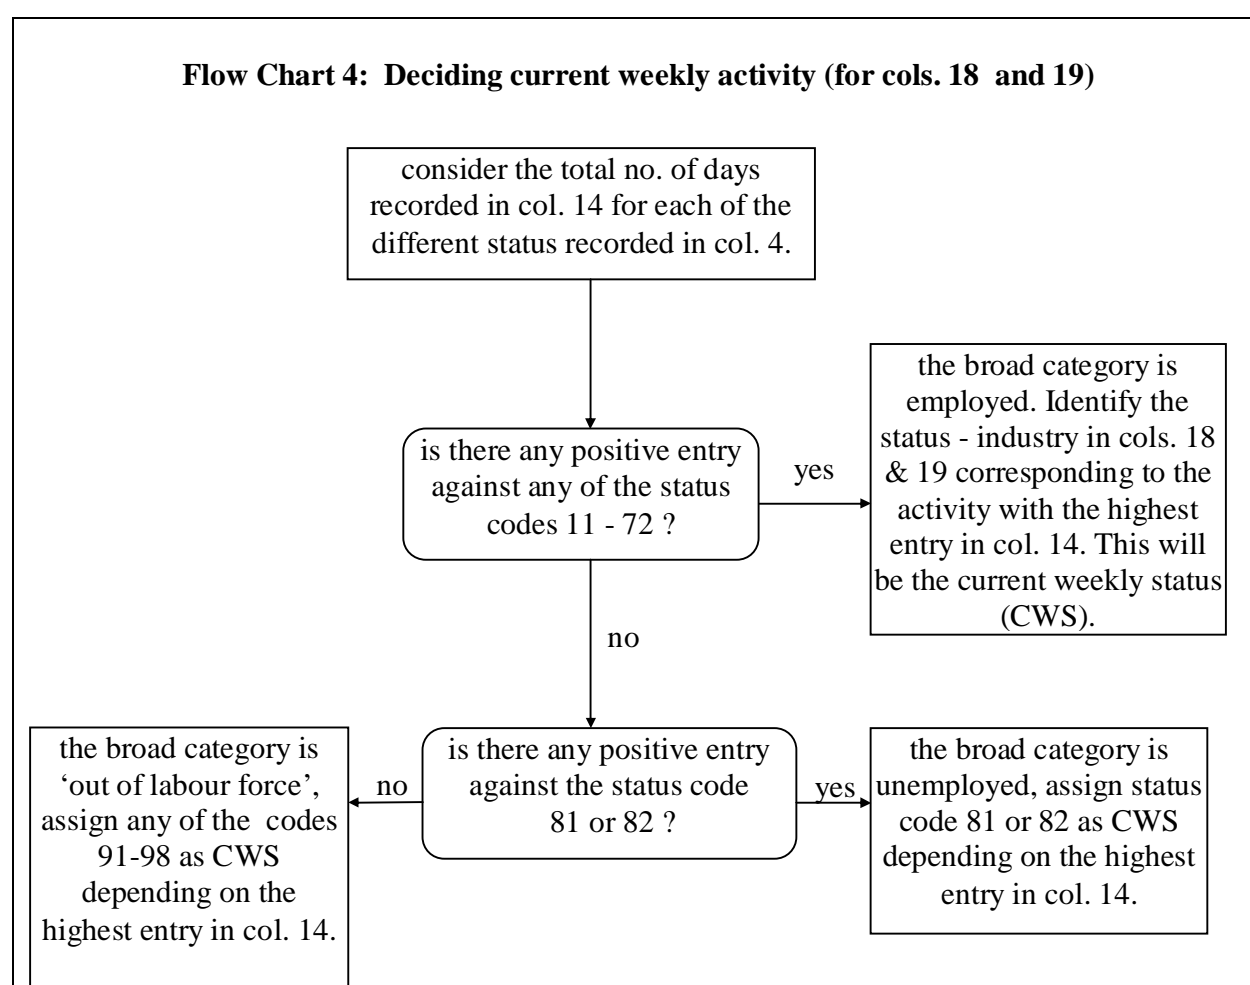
**Flow Chart 4: Deciding current weekly activity (for cols. 18 and 19)**

consider the total no. of days recorded in col. 14 for each of the different status recorded in col. 4.

is there any positive entry against any of the status codes 11 - 72 ?

yes

the broad category is employed. Identify the status - industry in cols. 18 & 19 corresponding to the activity with the highest entry in col. 14. This will be the current weekly status (CWS).

no

is there any positive entry against the status code 81 or 82 ?

no

the broad category is 'out of labour force', assign any of the codes 91-98 as CWS depending on the highest entry in col. 14.

yes

the broad category is unemployed, assign status code 81 or 82 as CWS depending on the highest entry in col. 14.